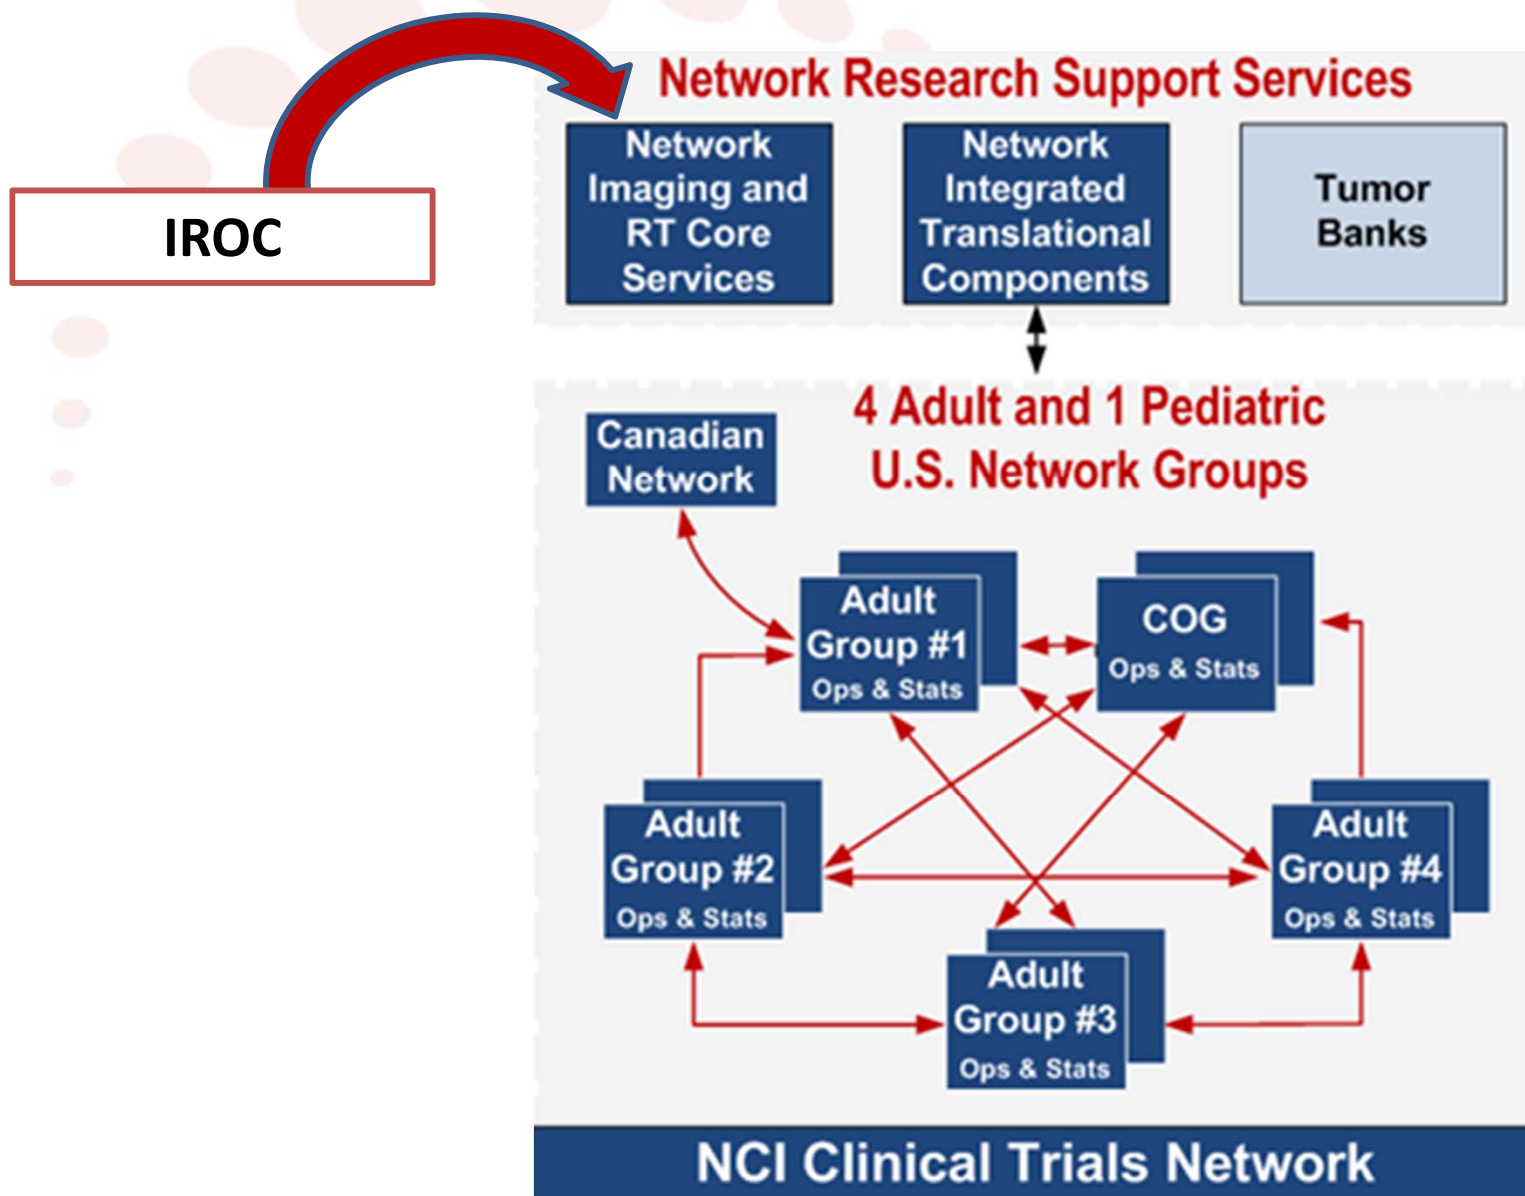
IROC

Network Research Support Services

Network Imaging and RT Core Services

Network Integrated Translational Components

Tumor Banks

4 Adult and 1 Pediatric U.S. Network Groups

Canadian Network

Adult Group #1
Ops & Stats

COG
Ops & Stats

Adult Group #2
Ops & Stats

Adult Group #4
Ops & Stats

Adult Group #3
Ops & Stats

NCI Clinical Trials Network